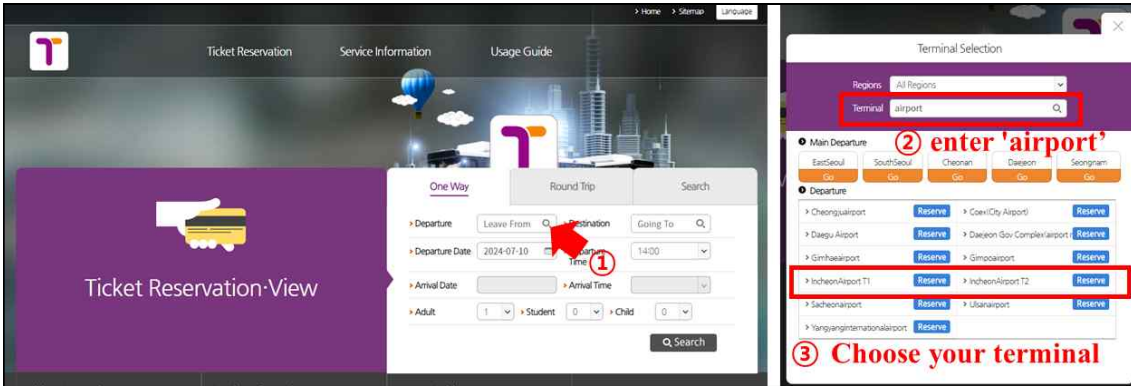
> Home > Sitemap Language

Ticket Reservation Service Information Usage Guide

Ticket Reservation·View

One Way Round Trip Search

Departure Leave From Destination Going To

Departure Date 2024-07-10 Departure Time 14:00

① 

Arrival Date Arrival Time

Adult 1 Student 0 Child 0

Search

Terminal Selection

Regions All Regions

Terminal airport

② enter 'airport'

Main Departure

| EastSeoul | SouthSeoul | Cheonan | Daejeon | Seongnam |
|---|---|---|---|---|
| Go | Go | Go | Go | Go |

Departure

| | | | |
|---|---|---|---|
| > Cheongjuairport | Reserve | > Coex(City Airport) | Reserve |
| > Daegu Airport | Reserve | > Daejeon Gov Complex(airport) | Reserve |
| > Gimhaeairport | Reserve | > Gimpoairport | Reserve |
| > IncheonAirport T1 | Reserve | > IncheonAirport T2 | Reserve |
| > Sacheonairport | Reserve | > Ulsanairport | Reserve |
| > YangyangInternationalairport | Reserve | | |

③ Choose your terminal